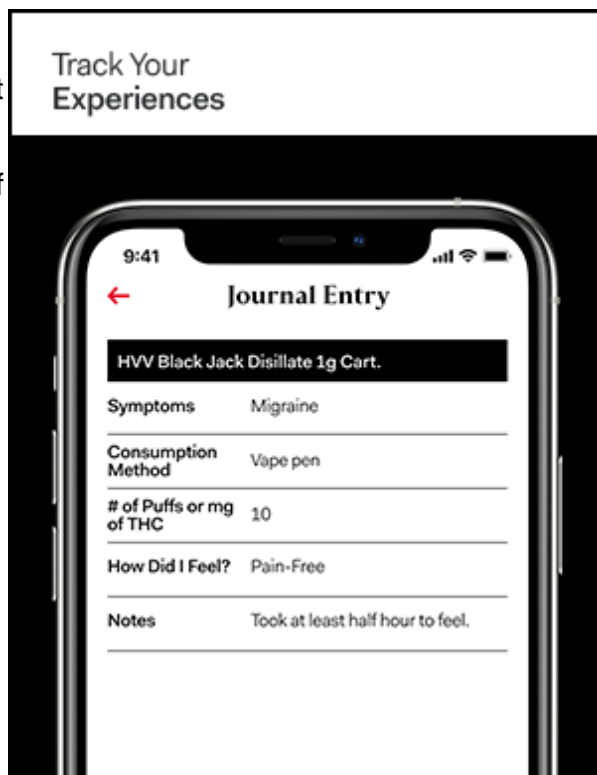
Track Your
Experiences

9:41

Journal Entry

HVV Black Jack Disillate 1g Cart.

| | |
|---|---|
| Symptoms | Migraine |
| Consumption Method | Vape pen |
| # of Puffs or mg of THC | 10 |
| How Did I Feel? | Pain-Free |
| Notes | Took at least half hour to feel. |